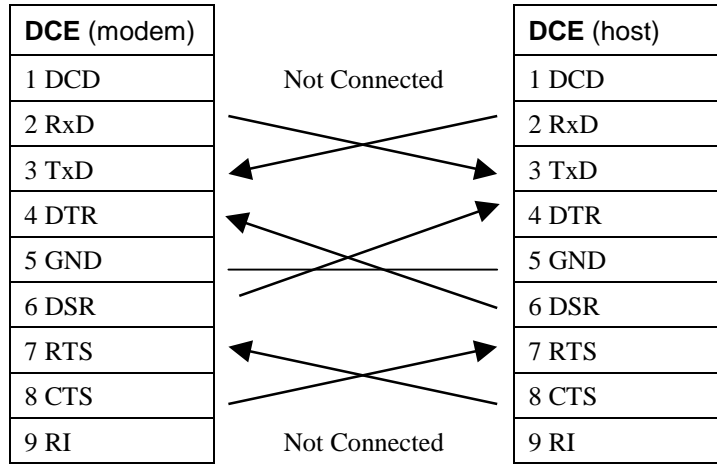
| **DCE** (modem) |  | **DCE** (host) |
|---|---|---|
| 1 DCD | Not Connected | 1 DCD |
| 2 RxD |  | 2 RxD |
| 3 TxD |  | 3 TxD |
| 4 DTR |  | 4 DTR |
| 5 GND |  | 5 GND |
| 6 DSR |  | 6 DSR |
| 7 RTS |  | 7 RTS |
| 8 CTS |  | 8 CTS |
| 9 RI | Not Connected | 9 RI |